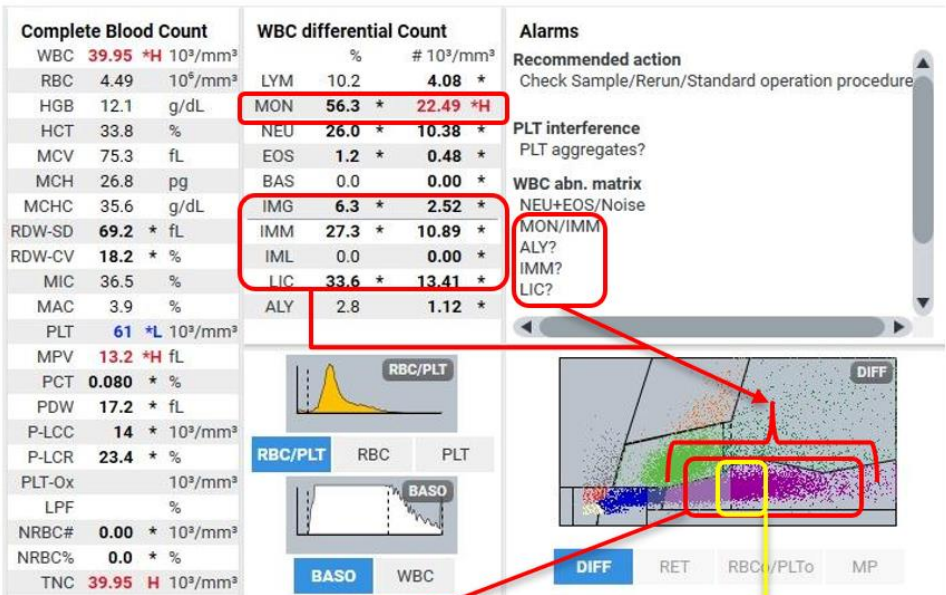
Complete Blood Count

| | | | |
|---|---|---|---|
| WBC | 39.95 | *H | 10³/mm³ |
| RBC | 4.49 | | 10⁶/mm³ |
| HGB | 12.1 | | g/dL |
| HCT | 33.8 | | % |
| MCV | 75.3 | | fL |
| MCH | 26.8 | | pg |
| MCHC | 35.6 | | g/dL |
| RDW-SD | 69.2 | * | fL |
| RDW-CV | 18.2 | * | % |
| MIC | 36.5 | | % |
| MAC | 3.9 | | % |
| PLT | 61 | *L | 10³/mm³ |
| MPV | 13.2 | *H | fL |
| PCT | 0.080 | * | % |
| PDW | 17.2 | * | fL |
| P-LCC | 14 | * | 10³/mm³ |
| P-LCR | 23.4 | * | % |
| PLT-Ox | | | 10³/mm³ |
| LPF | | | % |
| NRBC# | 0.00 | * | 10³/mm³ |
| NRBC% | 0.0 | * | % |
| TNC | 39.95 | H | 10³/mm³ |

WBC differential Count

| | % | | # 10³/mm³ | |
|---|---|---|---|---|
| LYM | 10.2 | | 4.08 | * |
| MON | 56.3 | * | 22.49 | *H |
| NEU | 26.0 | * | 10.38 | * |
| EOS | 1.2 | * | 0.48 | * |
| BAS | 0.0 | | 0.00 | * |
| IMG | 6.3 | * | 2.52 | * |
| IMM | 27.3 | * | 10.89 | * |
| IML | 0.0 | | 0.00 | * |
| LIC | 33.6 | * | 13.41 | * |
| ALY | 2.8 | | 1.12 | * |

Alarms
Recommended action
Check Sample/Rerun/Standard operation procedure
PLT interference
PLT aggregates?
WBC abn. matrix
NEU+EOS/Noise
MON/IMM
ALY?
IMM?
LIC?

RBC/PLT
RBC/PLT RBC PLT
BASO
BASO WBC
DIFF
DIFF RET RBCo/PLTo MP